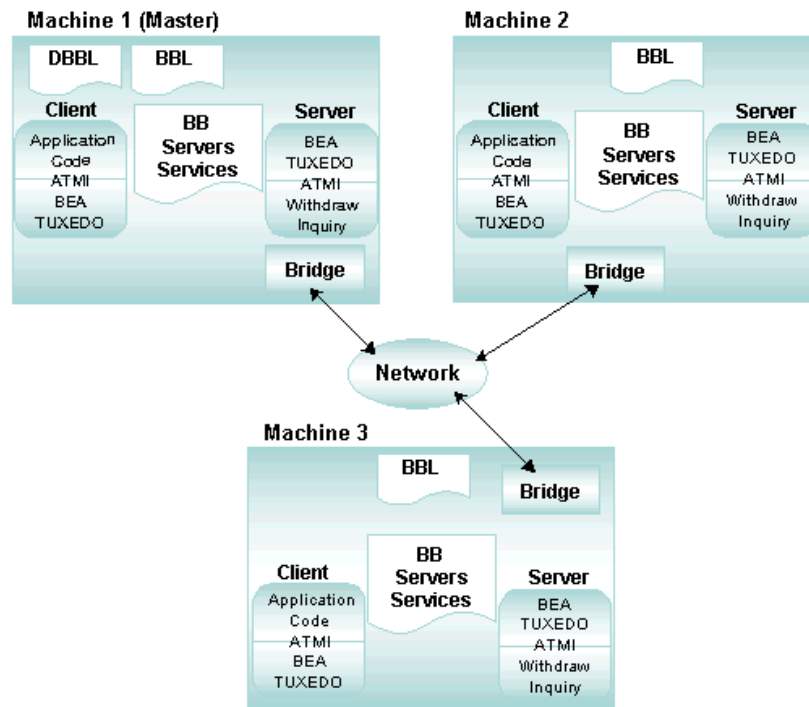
Machine 1 (Master)

DBBL

BBL

Client

Application Code

ATMI

BEA TUXEDO

BB Servers Services

Server

BEA TUXEDO

ATMI

Withdraw Inquiry

Bridge

Machine 2

BBL

Client

Application Code

ATMI

BEA TUXEDO

BB Servers Services

Server

BEA TUXEDO

ATMI

Withdraw Inquiry

Bridge

Network

Machine 3

BBL

Bridge

Client

Application Code

ATMI

BEA TUXEDO

BB Servers Services

Server

BEA TUXEDO

ATMI

Withdraw Inquiry